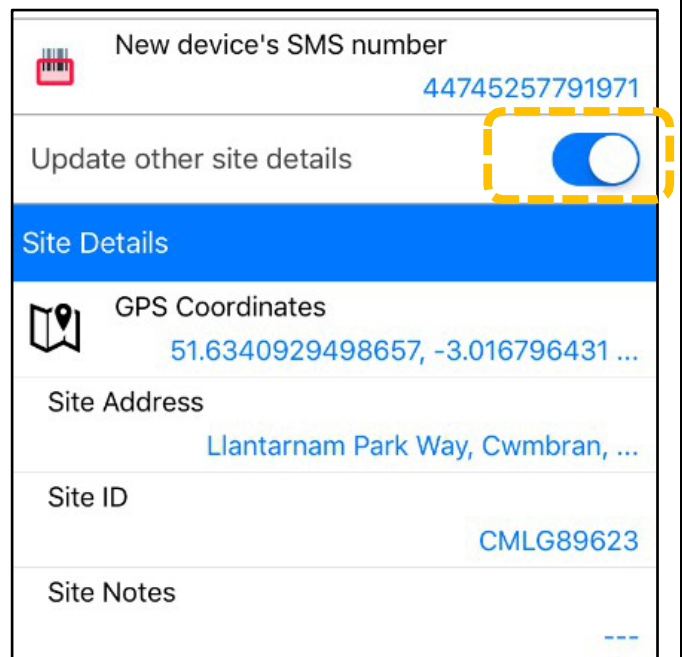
New device's SMS number
44745257791971

Update other site details

Site Details

GPS Coordinates
51.6340929498657, -3.016796431 ...

Site Address
Llantarnam Park Way, Cwmbran, ...

Site ID
CMLG89623

Site Notes
---